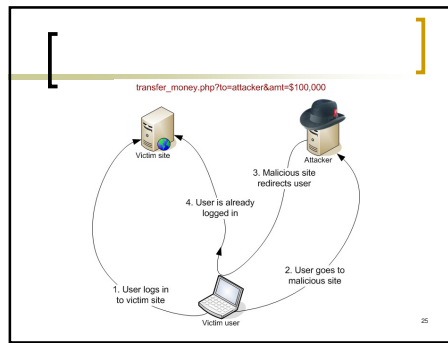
transfer_money.php?to=attacker&amt=$100,000

Victim site

Attacker

3. Malicious site redirects user

4. User is already logged in

2. User goes to malicious site

1. User logs in to victim site

Victim user

25